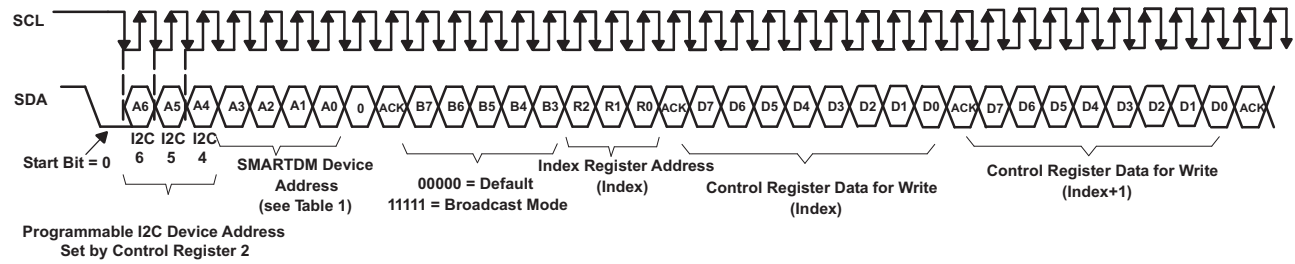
SCL

SDA

A6 A5 A4 A3 A2 A1 A0 0 ACK B7 B6 B5 B4 B3 R2 R1 R0 ACK D7 D6 D5 D4 D3 D2 D1 D0 ACK D7 D6 D5 D4 D3 D2 D1 D0 ACK

Start Bit = 0

I2C 6 I2C 5 I2C 4

SMARTDM Device Address (see Table 1)

00000 = Default
11111 = Broadcast Mode

Index Register Address (Index)

Control Register Data for Write (Index)

Control Register Data for Write (Index+1)

Programmable I2C Device Address Set by Control Register 2